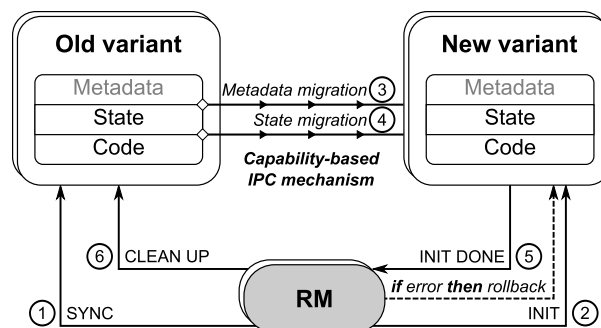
Old variant

Metadata
State
Code

Metadata migration 3
State migration 4

Capability-based IPC mechanism

New variant

Metadata
State
Code

6 CLEAN UP

INIT DONE 5

RM

if error then rollback

1 SYNC

INIT 2